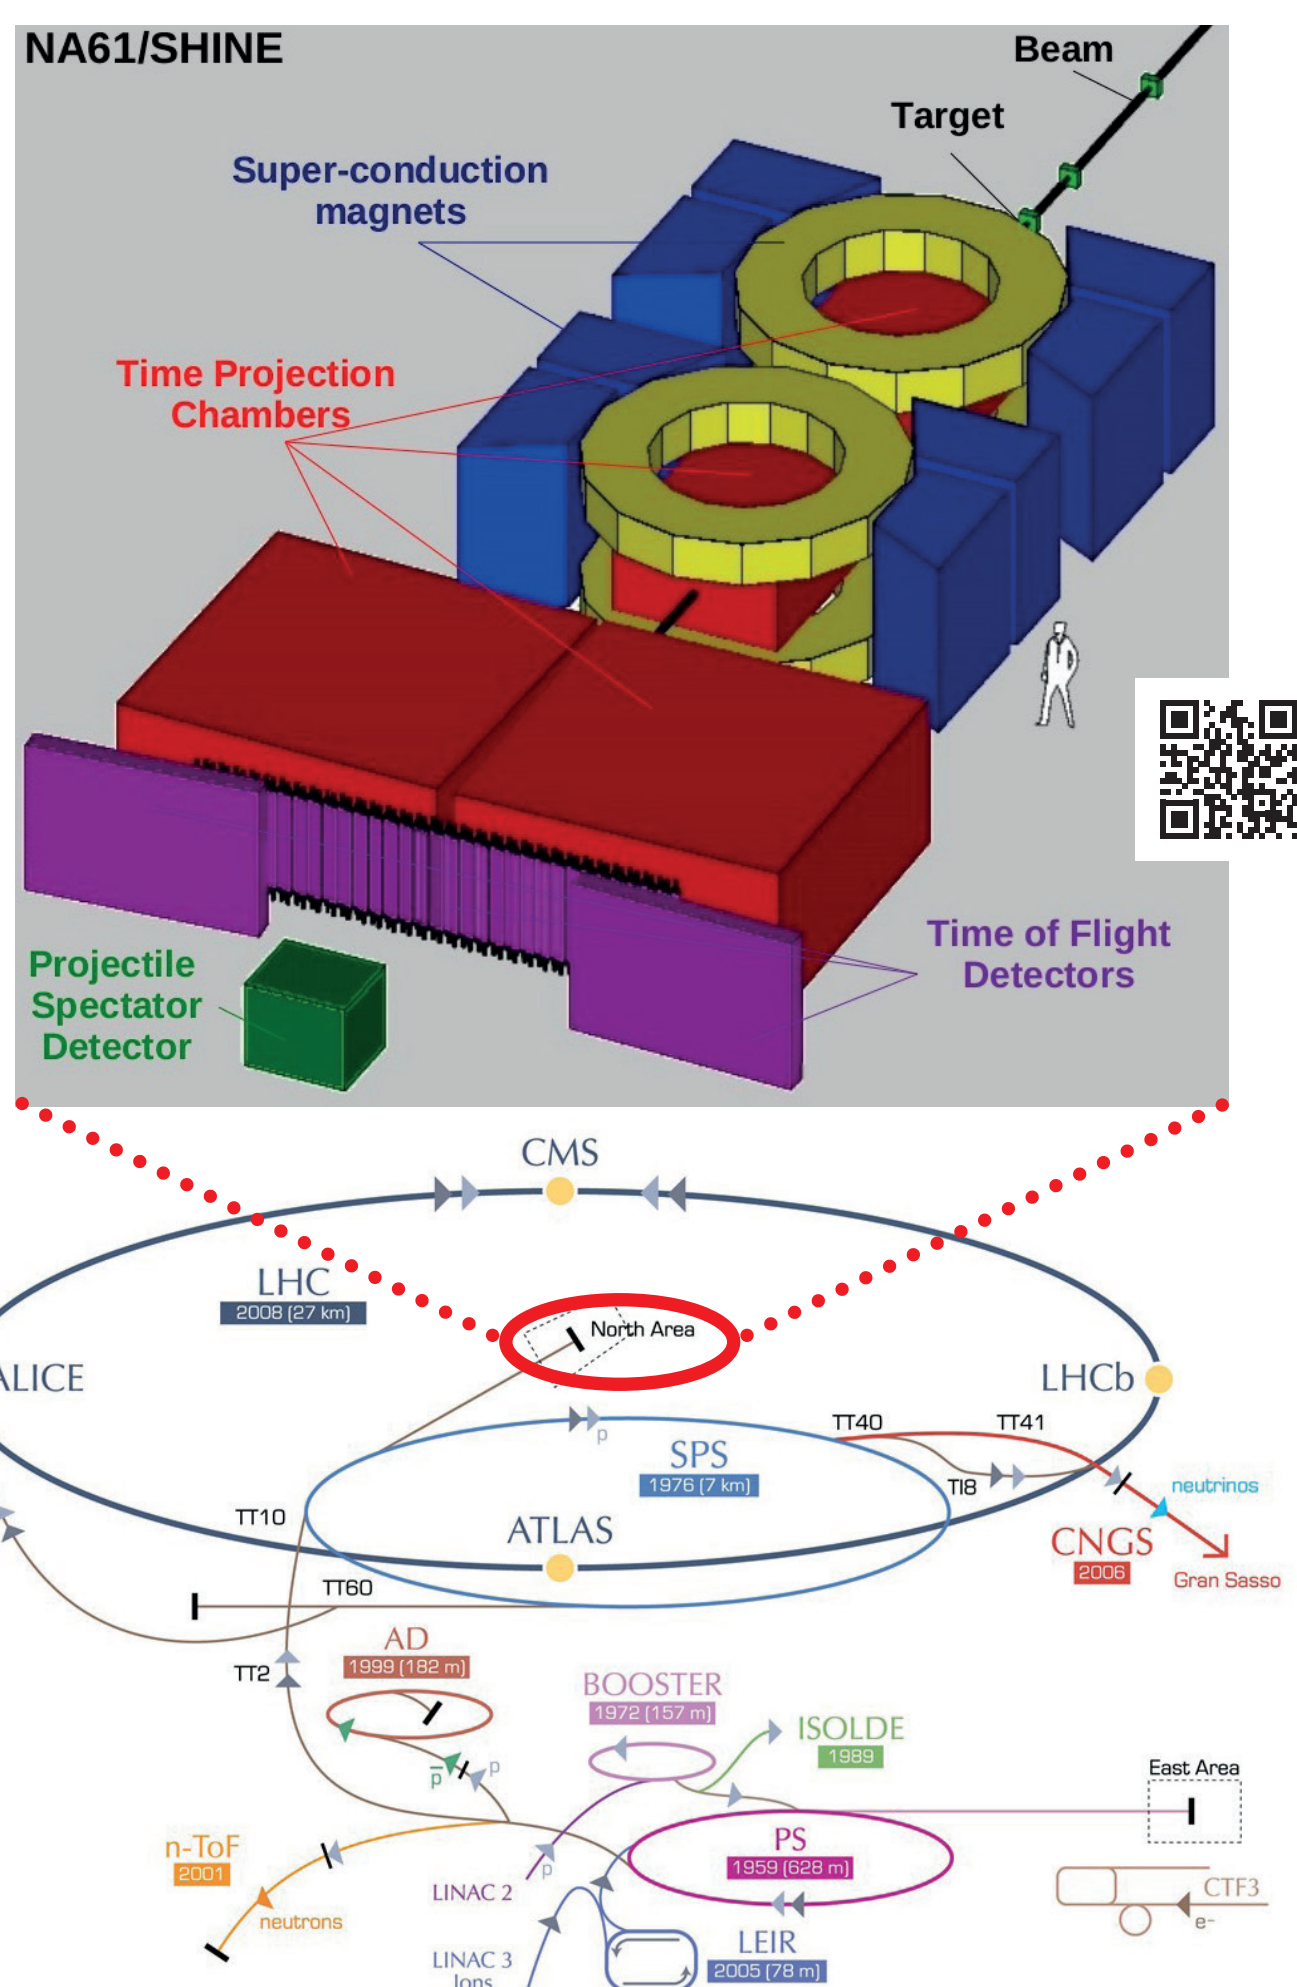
NA61/SHINE

Beam

Target

Super-conduction magnets

Time Projection Chambers

Time of Flight Detectors

Projectile Spectator Detector

CMS

LHC
2008 (27 km)

North Area

ALICE

LHCb

TT40

TT41

p

SPS
1976 (7 km)

TI8

neutrinos

TT10

ATLAS

CNGS
2006

Gran Sasso

TT60

AD
1999 (182 m)

TT2

BOOSTER
1972 (157 m)

ISOLDE
1989

$\bar{p}$

p

East Area

n-ToF
2001

PS
1959 (628 m)

p

LINAC 2

CTF3

e-

neutrons

LEIR
2005 (78 m)

LINAC 3
Ions